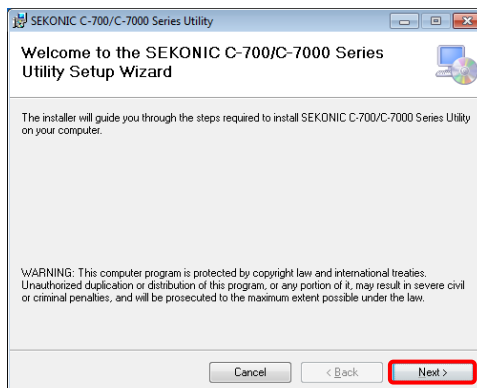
SEKONIC C-700/C-7000 Series Utility

Welcome to the SEKONIC C-700/C-7000 Series Utility Setup Wizard

The installer will guide you through the steps required to install SEKONIC C-700/C-7000 Series Utility on your computer.

WARNING: This computer program is protected by copyright law and international treaties. Unauthorized duplication or distribution of this program, or any portion of it, may result in severe civil or criminal penalties, and will be prosecuted to the maximum extent possible under the law.

Cancel
< Back
Next >